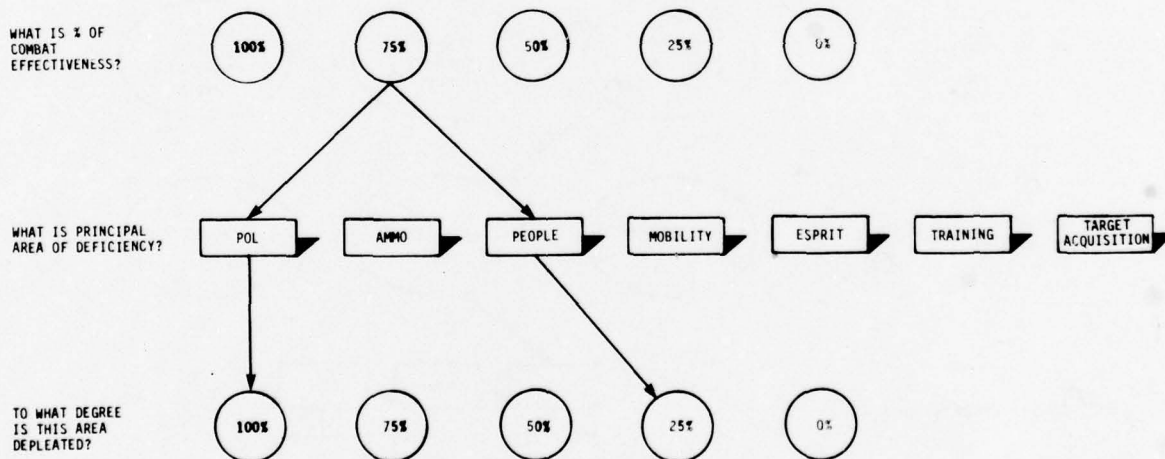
WHAT IS % OF COMBAT EFFECTIVENESS?

100%

75%

50%

25%

0%

WHAT IS PRINCIPAL AREA OF DEFICIENCY?

POL

AMMO

PEOPLE

MOBILITY

ESPRIT

TRAINING

TARGET ACQUISITION

TO WHAT DEGREE IS THIS AREA DEPLEATED?

100%

75%

50%

25%

0%